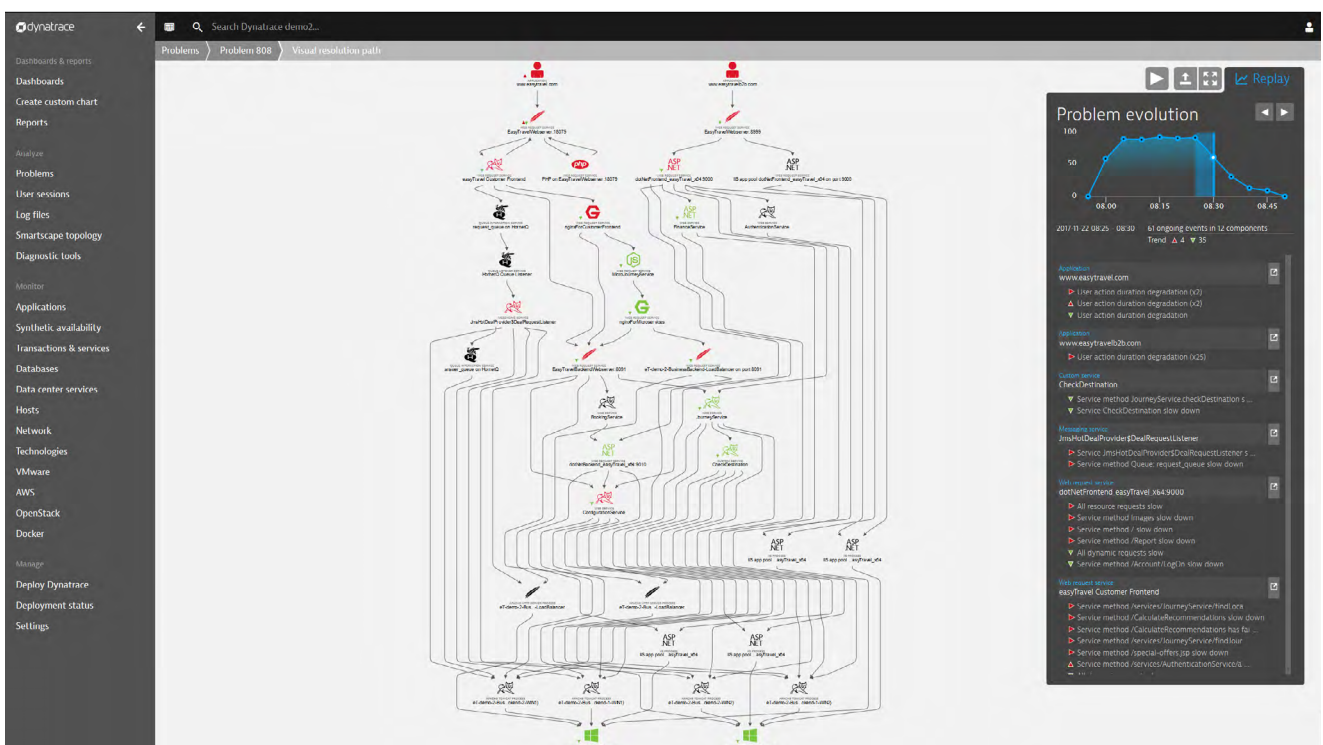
dynatrace

Search Dynatrace demo2...

Problems 〉 Problem 808 〉 Visual resolution path

Dashboards & reports
Dashboards
Create custom chart
Reports

Analyze
Problems
User sessions
Log files
Smartscape topology
Diagnostic tools

Monitor
Applications
Synthetic availability
Transactions & services
Databases
Data center services
Hosts
Network
Technologies
VMware
AWS
OpenStack
Docker

Manage
Deploy Dynatrace
Deployment status
Settings

www.easytravel.com
www.easytravelb2b.com
EasyTravelWebserver:18079
EasyTravelWebserver:8999
easyTravel Customer Frontend
PHP on EasyTravelWebserver:18079
dotNetFrontend_easyTravel_x64:9000
IIS app pool dotNetFrontend_easyTravel_x64:9000
request_queue on HornetQ
nginxForCustomerFrontend
FinanceService
AuthenticationService
HornetQ Queue Listener
Node.JourneyService
JmsHotDealProvider$DealRequestListener
nginxForMonster stats
answer_queue on HornetQ
EasyTravelBackendWebserver:8091
eT-demo-2-BusinessBackend-LoadBalancer on port 8091
BookingService
JourneyService
dotnetBackend_easyTravel_x64:9010
CheckDestination
ConfigurationService
IIS app pool easyTravel_x64
eT-demo-2-eus - LoadBalancer
eT-demo-2-eus - LoadBalancer
IIS app pool easyTravel_x64
IIS app pool easyTravel_x64

Replay

Problem evolution
100
50
0
08.00
08.15
08.30
08.45
2017-11-22 08:25 - 08:30 61 ongoing events in 12 components
Trend 4 35

Application
www.easytravel.com
User action duration degradation (x2)
User action duration degradation (x2)
User action duration degradation

Application
www.easytravelb2b.com
User action duration degradation (x25)

Custom service
CheckDestination
Service method JourneyService.checkDestination s...
Service CheckDestination slow down

Messaging service
JmsHotDealProvider$DealRequestListener
Service JmsHotDealProvider$DealRequestListener s...
Service method Queue: request_queue slow down

Web request service
dotNetFrontend easyTravel x64:9000
All resource requests slow
Service method Images slow down
Service method / slow down
Service method /Report slow down
All dynamic requests slow
Service method /Account/LogOn slow down

Web request service
easyTravel Customer Frontend
Service method /services/JourneyService/findLoca
Service method /CalculateRecommendations slow down
Service method /CalculateRecommendations has fai...
Service method /services/JourneyService/findJour
Service method /special-offers.jsp slow down
Service method /services/AuthenticationService/a...